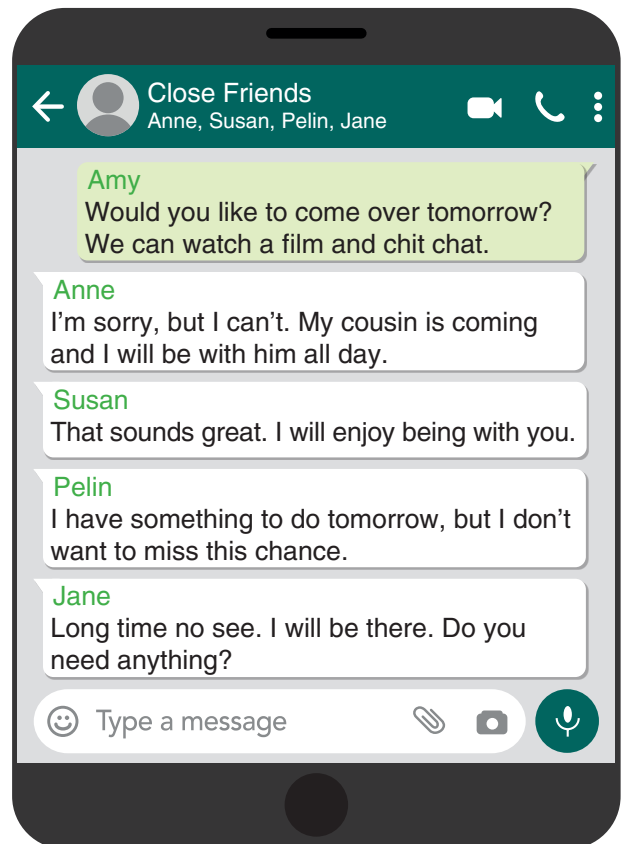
Close Friends
Anne, Susan, Pelin, Jane

Amy
Would you like to come over tomorrow? We can watch a film and chit chat.

Anne
I’m sorry, but I can’t. My cousin is coming and I will be with him all day.

Susan
That sounds great. I will enjoy being with you.

Pelin
I have something to do tomorrow, but I don’t want to miss this chance.

Jane
Long time no see. I will be there. Do you need anything?

Type a message